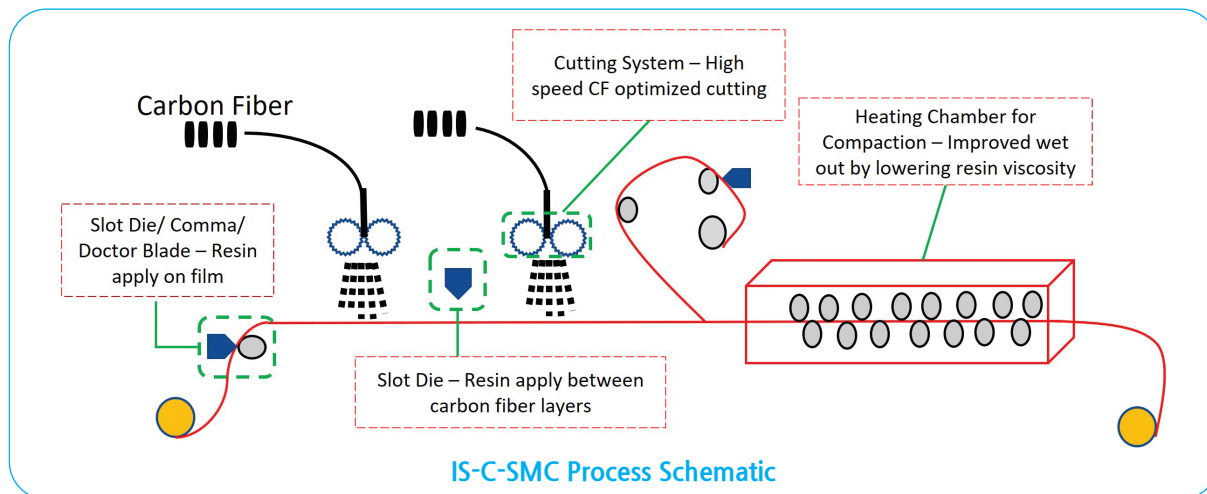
Carbon Fiber

Cutting System – High speed CF optimized cutting

Heating Chamber for Compaction – Improved wet out by lowering resin viscosity

Slot Die/ Comma/ Doctor Blade – Resin apply on film

Slot Die – Resin apply between carbon fiber layers

IS-C-SMC Process Schematic